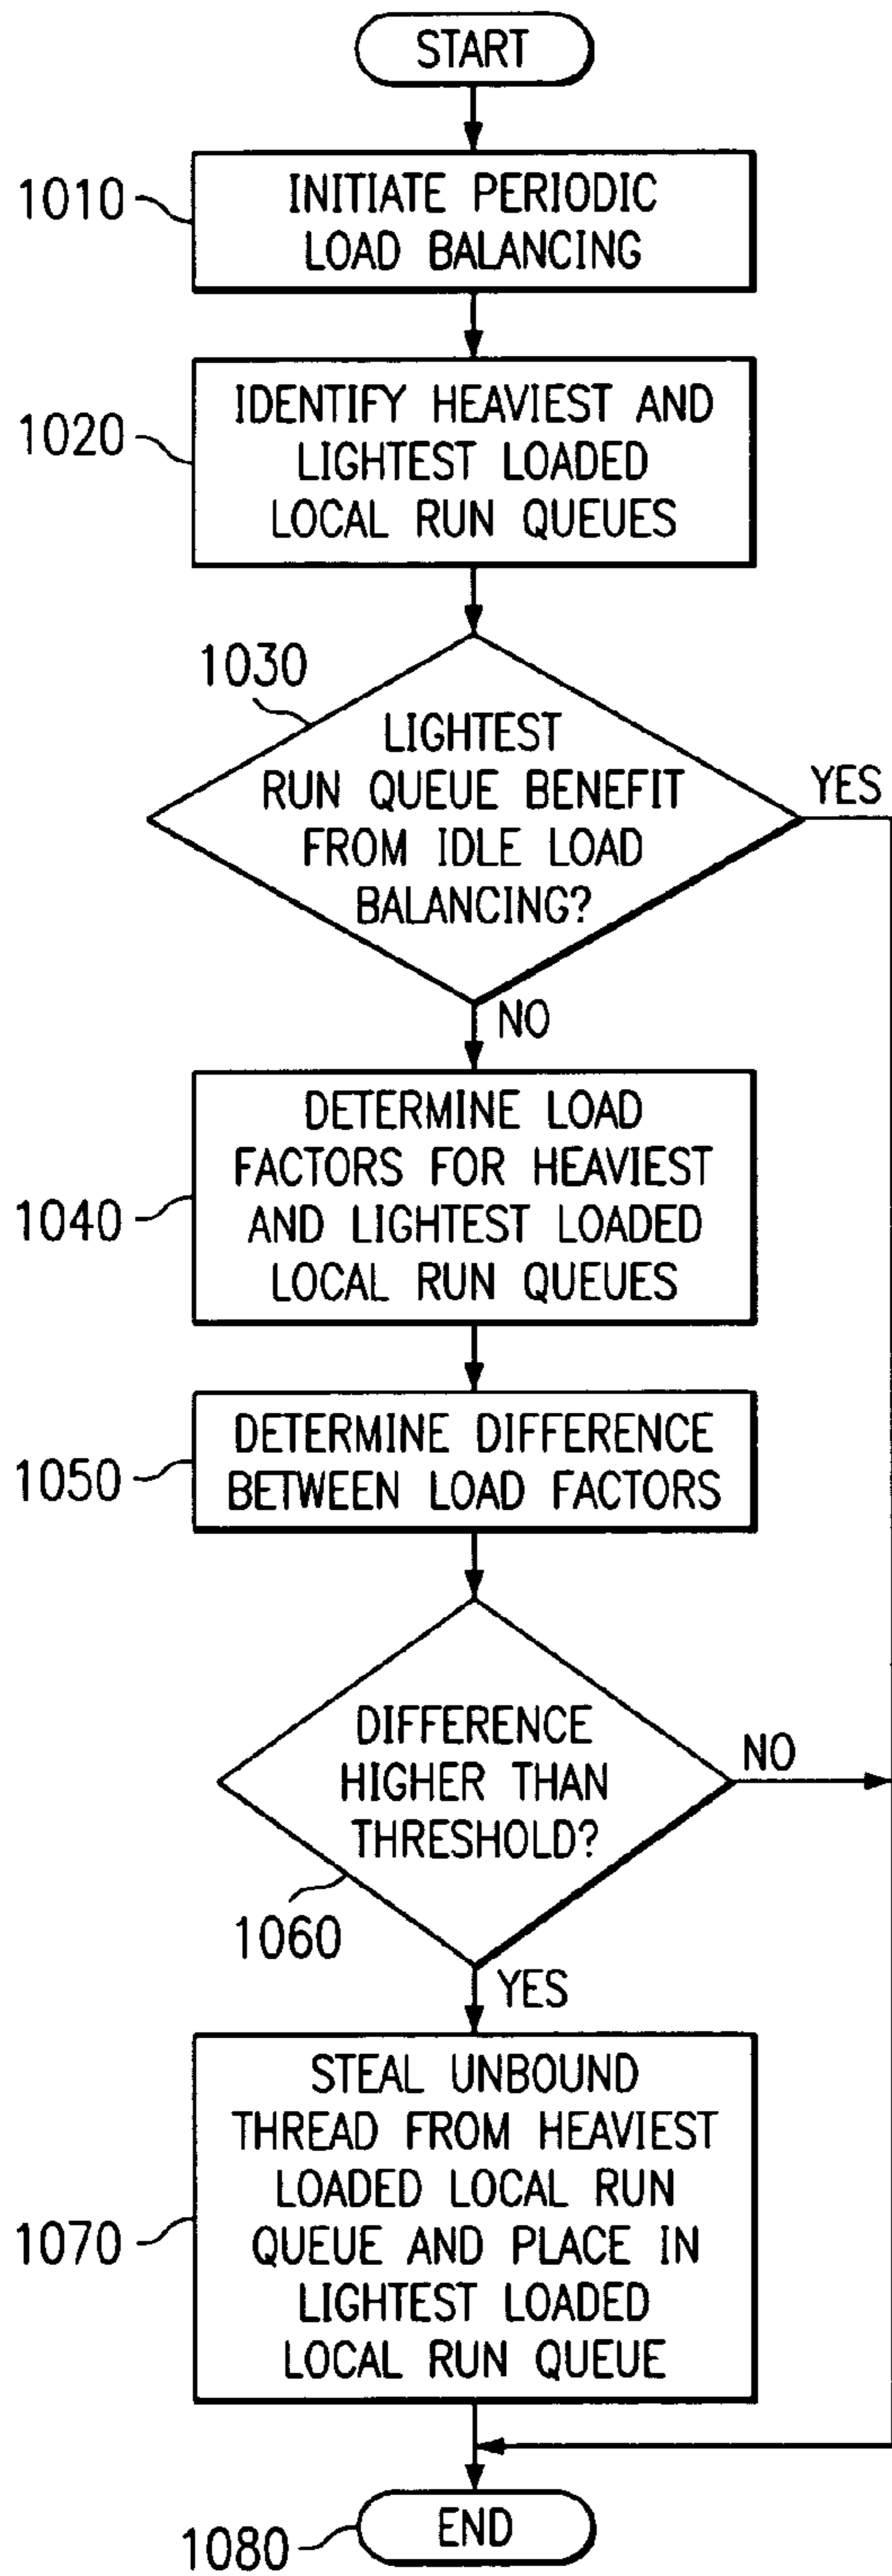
START

1010

INITIATE PERIODIC LOAD BALANCING

1020

IDENTIFY HEAVIEST AND LIGHTEST LOADED LOCAL RUN QUEUES

1030

LIGHTEST RUN QUEUE BENEFIT FROM IDLE LOAD BALANCING?

YES

NO

DETERMINE LOAD FACTORS FOR HEAVIEST AND LIGHTEST LOADED LOCAL RUN QUEUES

1040

DETERMINE DIFFERENCE BETWEEN LOAD FACTORS

1050

DIFFERENCE HIGHER THAN THRESHOLD?

NO

1060

YES

STEAL UNBOUND THREAD FROM HEAVIEST LOADED LOCAL RUN QUEUE AND PLACE IN LIGHTEST LOADED LOCAL RUN QUEUE

1070

1080

END